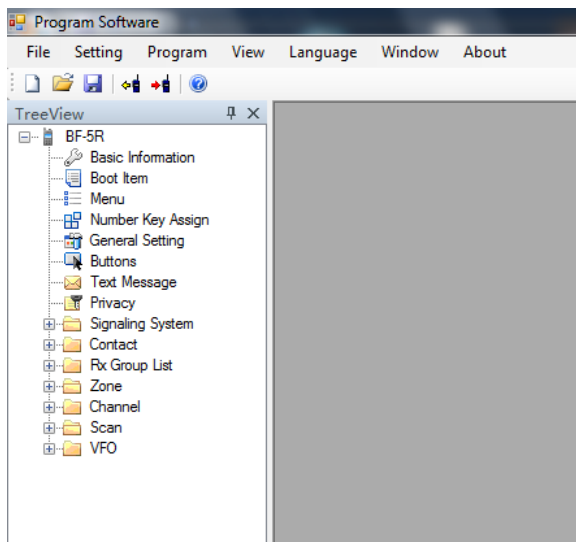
Program Software

File Setting Program View Language Window About

TreeView

BF-5R
Basic Information
Boot Item
Menu
Number Key Assign
General Setting
Buttons
Text Message
Privacy
Signaling System
Contact
Rx Group List
Zone
Channel
Scan
VFO